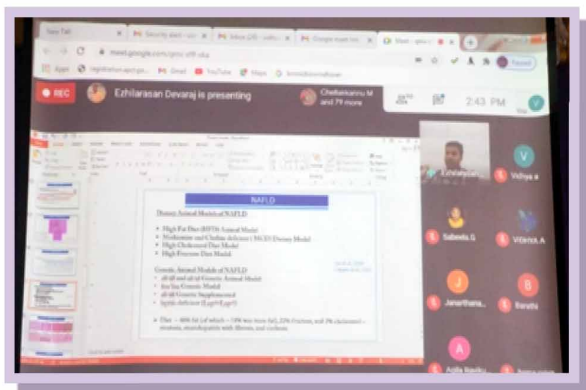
New Tab
Security alert
Inbox (25)
Google meet
Meet - gmu

meet.google.com/gmu

Apps
Gmail
YouTube
Maps

Paused

REC
Ezhilarasan Devaraj is presenting
Chellamuthu M and 79 more
2:43 PM

NAFLD

Dietary Animal Models of NAFLD

High Fat Diet (HFD) Animal Model
Methionine and Choline deficient (MCD) Dietary Model
High Cholesterol Diet Model
High Fructose Diet Model

Genetic Animal Models of NAFLD
ob/ob and db/db Genetic Animal Models
foz/foz Genetic Model
db/db Genetic Supplemented
leptin deficient (Lep ob/Lep ob)

Diet – 40% fat (of which – 18% trans fat), 22% fructose, and 2% cholesterol – steatosis, steatohepatitis with fibrosis, and cirrhosis

Ezhilarasan
Vidhya a
Sabeeta G
Vibinsa A
Janarthana...
Bavatha
Agila Bavik...